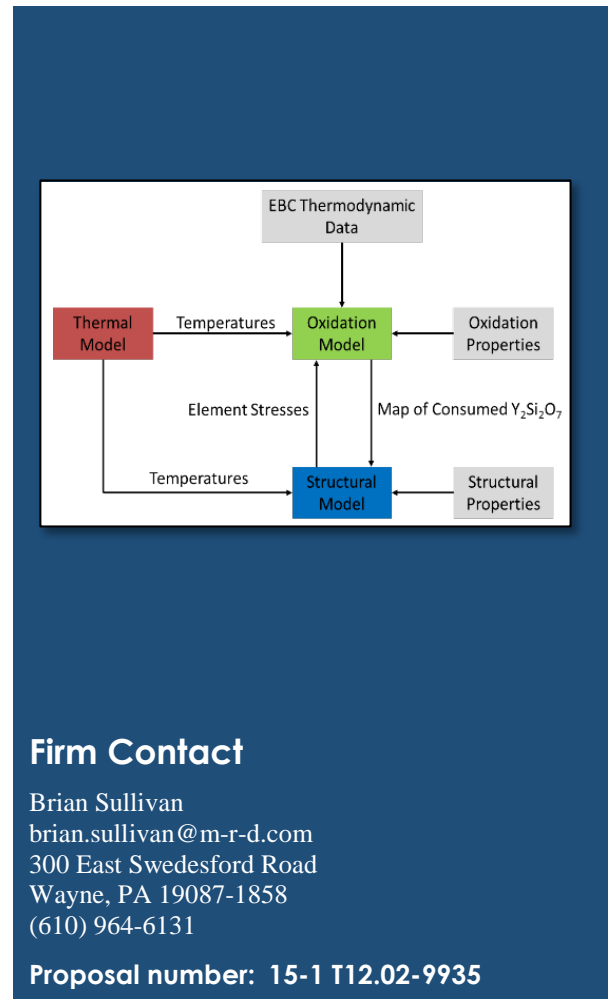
EBC Thermodynamic Data

Thermal Model

Temperatures

Oxidation Model

Oxidation Properties

Element Stresses

Map of Consumed $Y_2Si_2O_7$

Temperatures

Structural Model

Structural Properties

Firm Contact

Brian Sullivan
brian.sullivan@m-r-d.com
300 East Swedesford Road
Wayne, PA 19087-1858
(610) 964-6131

Proposal number: 15-1 T12.02-9935